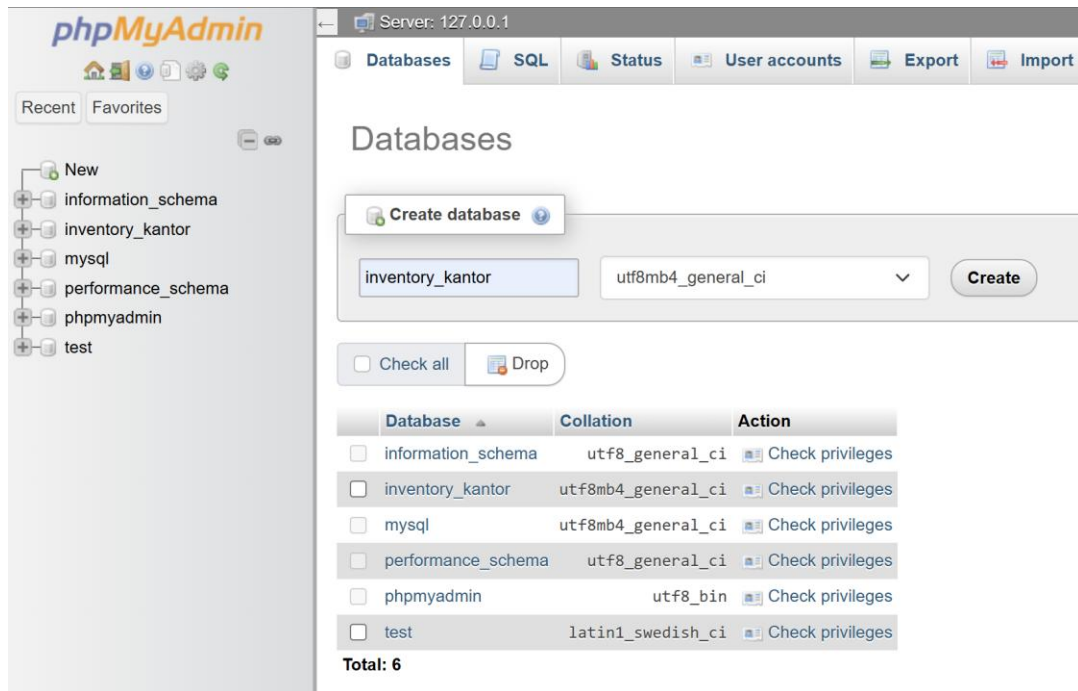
phpMyAdmin

Recent Favorites

New
information_schema
inventory_kantor
mysql
performance_schema
phpmyadmin
test

Server: 127.0.0.1

Databases SQL Status User accounts Export Import

Databases

Create database

inventory_kantor
utf8mb4_general_ci
Create

Check all
Drop

| Database | Collation | Action |
|---|---|---|
| information_schema | utf8_general_ci | Check privileges |
| inventory_kantor | utf8mb4_general_ci | Check privileges |
| mysql | utf8mb4_general_ci | Check privileges |
| performance_schema | utf8_general_ci | Check privileges |
| phpmyadmin | utf8_bin | Check privileges |
| test | latin1_swedish_ci | Check privileges |

Total: 6